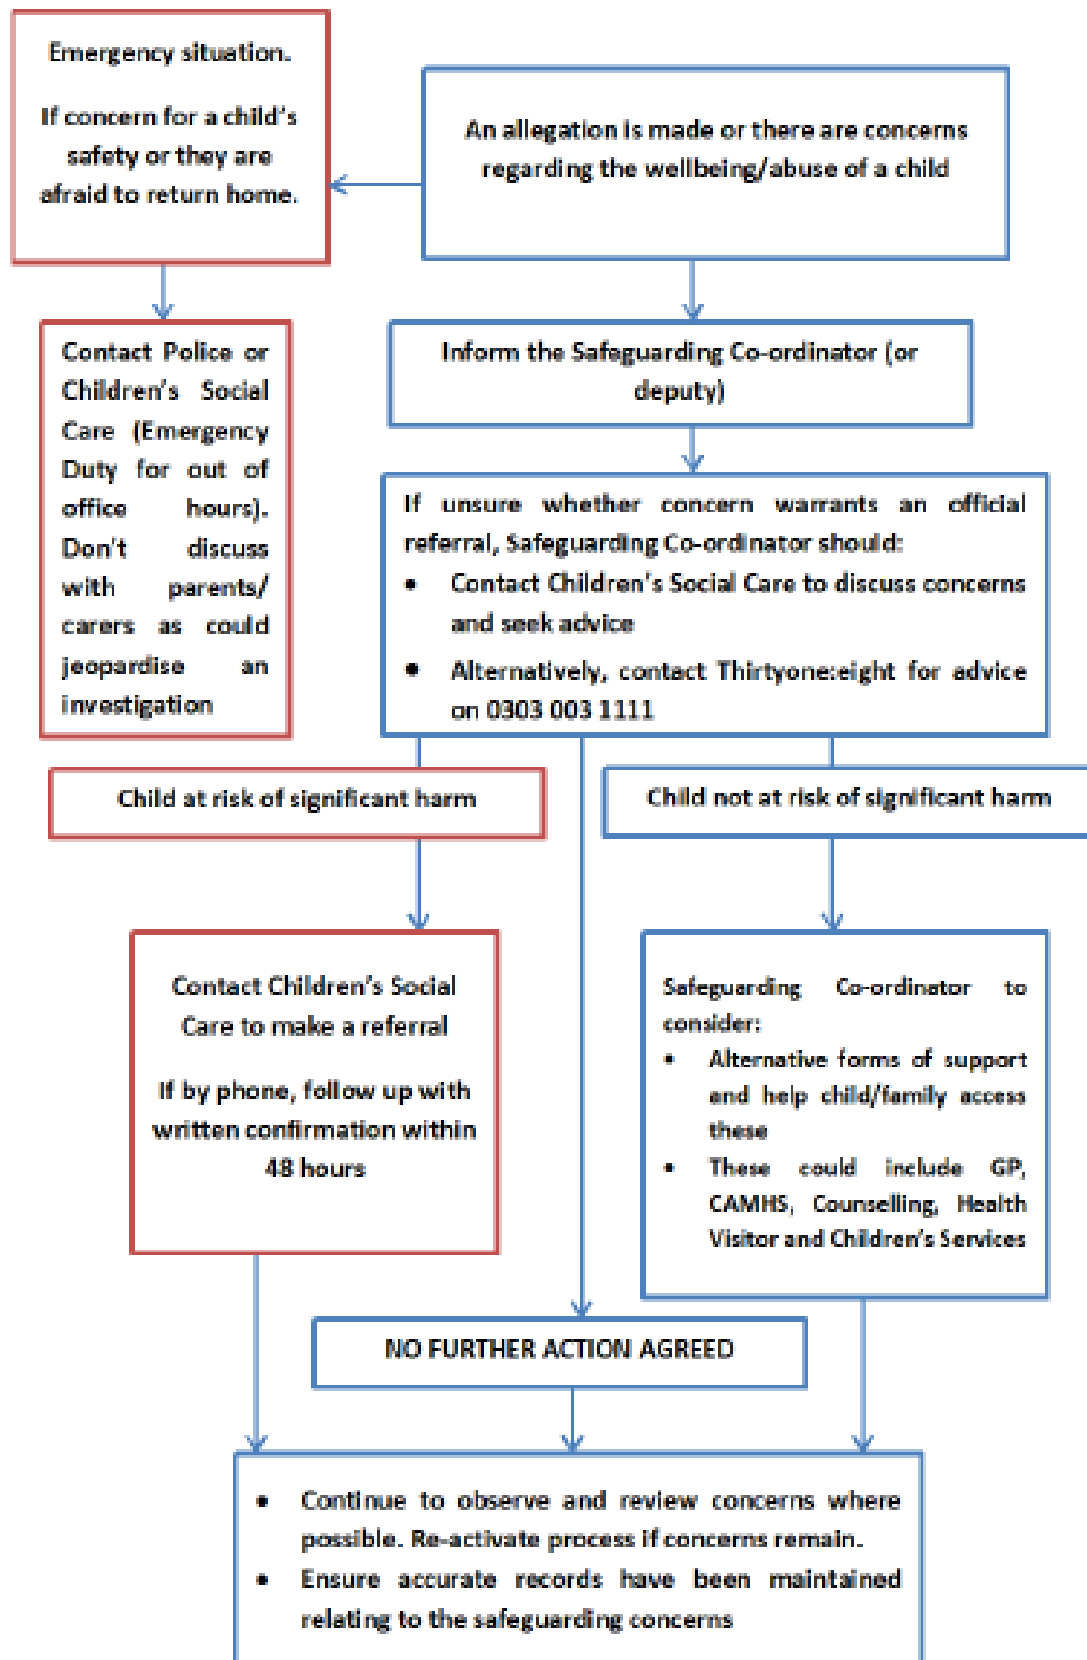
Emergency situation.

If concern for a child's safety or they are afraid to return home.

An allegation is made or there are concerns regarding the wellbeing/abuse of a child

Contact Police or Children's Social Care (Emergency Duty for out of office hours). Don't discuss with parents/ carers as could jeopardise an investigation

Inform the Safeguarding Co-ordinator (or deputy)

If unsure whether concern warrants an official referral, Safeguarding Co-ordinator should:
- Contact Children's Social Care to discuss concerns and seek advice
- Alternatively, contact Thirtyone:eight for advice on 0303 003 1111

Child at risk of significant harm

Child not at risk of significant harm

Contact Children's Social Care to make a referral

If by phone, follow up with written confirmation within 48 hours

Safeguarding Co-ordinator to consider:
- Alternative forms of support and help child/family access these
- These could include GP, CAMHS, Counselling, Health Visitor and Children's Services

NO FURTHER ACTION AGREED

- Continue to observe and review concerns where possible. Re-activate process if concerns remain.
- Ensure accurate records have been maintained relating to the safeguarding concerns